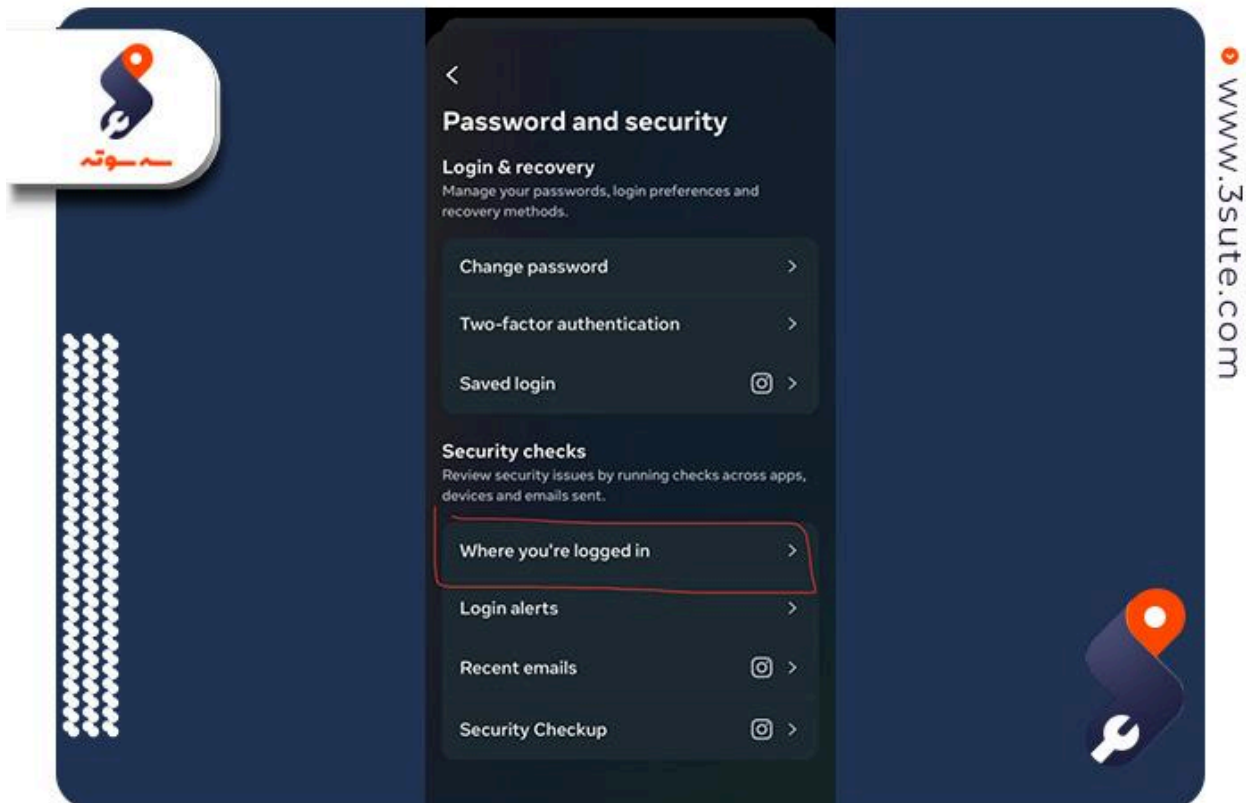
سه سوته

<

Password and security

Login & recovery
Manage your passwords, login preferences and recovery methods.

Change password >

Two-factor authentication >

Saved login >

Security checks
Review security issues by running checks across apps, devices and emails sent.

Where you're logged in >

Login alerts >

Recent emails >

Security Checkup >

www.3sute.com